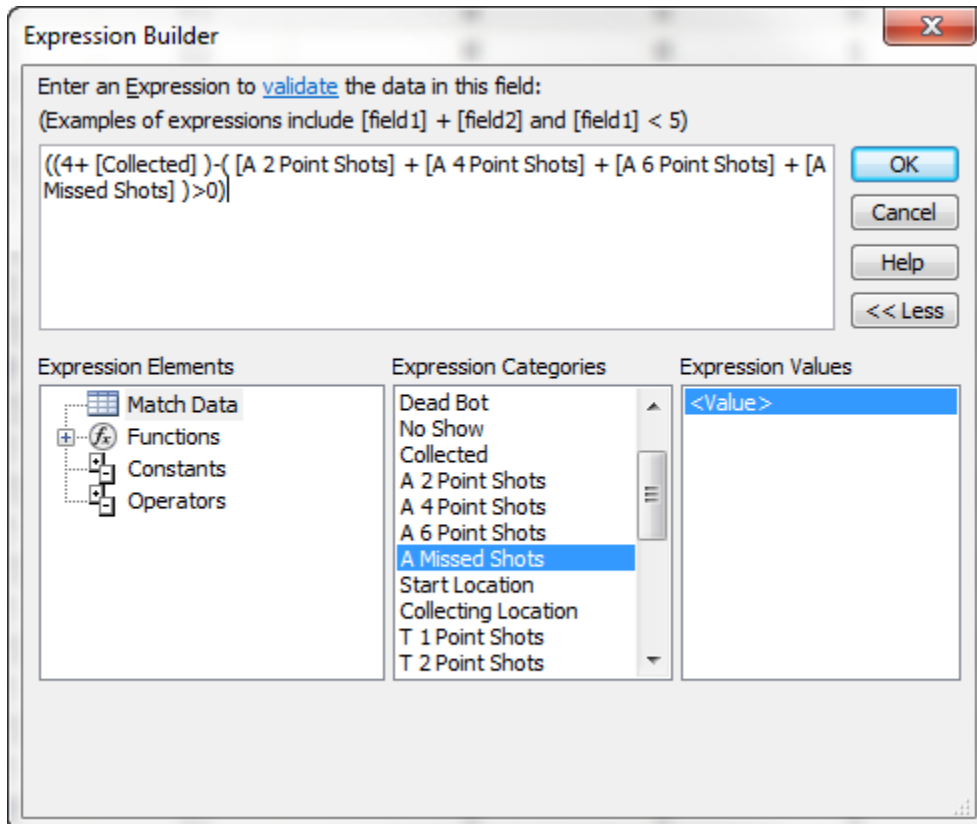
Expression Builder

Enter an Expression to validate the data in this field:
(Examples of expressions include [field1] + [field2] and [field1] < 5)

((4+ [Collected] )-( [A 2 Point Shots] + [A 4 Point Shots] + [A 6 Point Shots] + [A Missed Shots] )>0)

OK
Cancel
Help
<< Less

Expression Elements
Match Data
Functions
Constants
Operators

Expression Categories
Dead Bot
No Show
Collected
A 2 Point Shots
A 4 Point Shots
A 6 Point Shots
A Missed Shots
Start Location
Collecting Location
T 1 Point Shots
T 2 Point Shots

Expression Values
<Value>